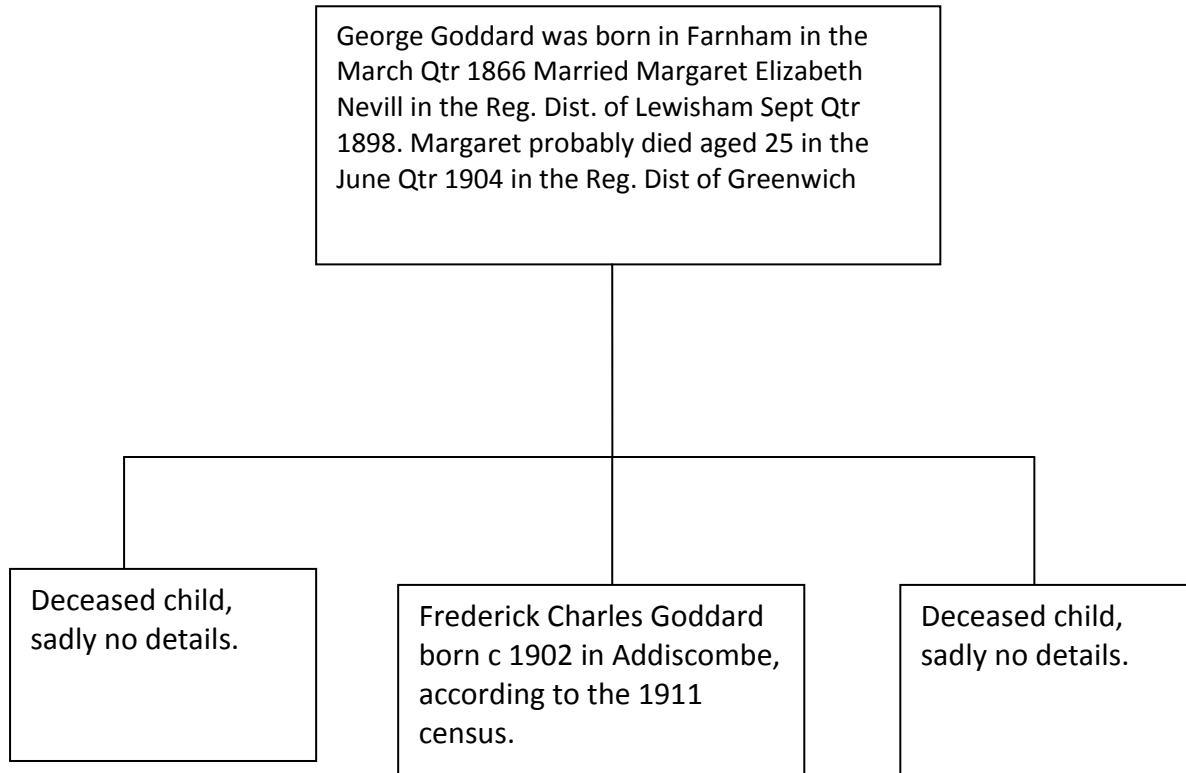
George Goddard was born in Farnham in the March Qtr 1866 Married Margaret Elizabeth Nevill in the Reg. Dist. of Lewisham Sept Qtr 1898. Margaret probably died aged 25 in the June Qtr 1904 in the Reg. Dist of Greenwich

Deceased child, sadly no details.

Frederick Charles Goddard born c 1902 in Addiscombe, according to the 1911 census.

Deceased child, sadly no details.